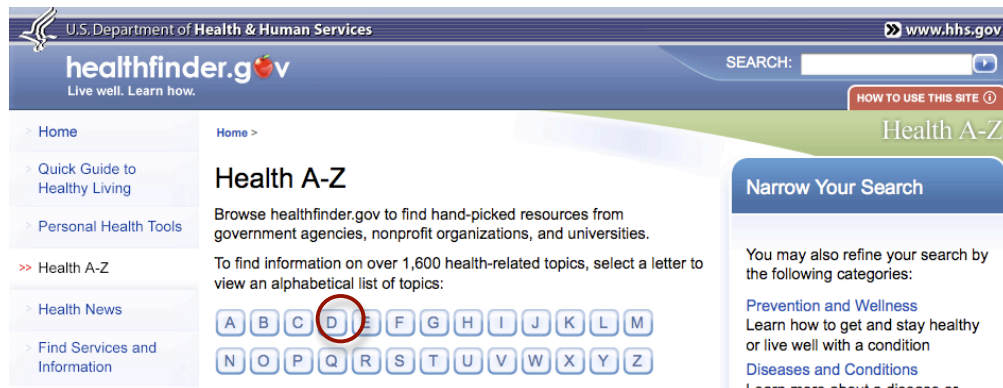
U.S. Department of Health & Human Services

www.hhs.gov

healthfinder.gov
Live well. Learn how.

SEARCH:

HOW TO USE THIS SITE

Home

Quick Guide to Healthy Living

Personal Health Tools

>> Health A-Z

Health News

Find Services and Information

Home >

Health A-Z

Health A-Z

Browse healthfinder.gov to find hand-picked resources from government agencies, nonprofit organizations, and universities.

To find information on over 1,600 health-related topics, select a letter to view an alphabetical list of topics:

A B C D E F G H I J K L M
N O P Q R S T U V W X Y Z

Narrow Your Search

You may also refine your search by the following categories:

Prevention and Wellness
Learn how to get and stay healthy or live well with a condition

Diseases and Conditions
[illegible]